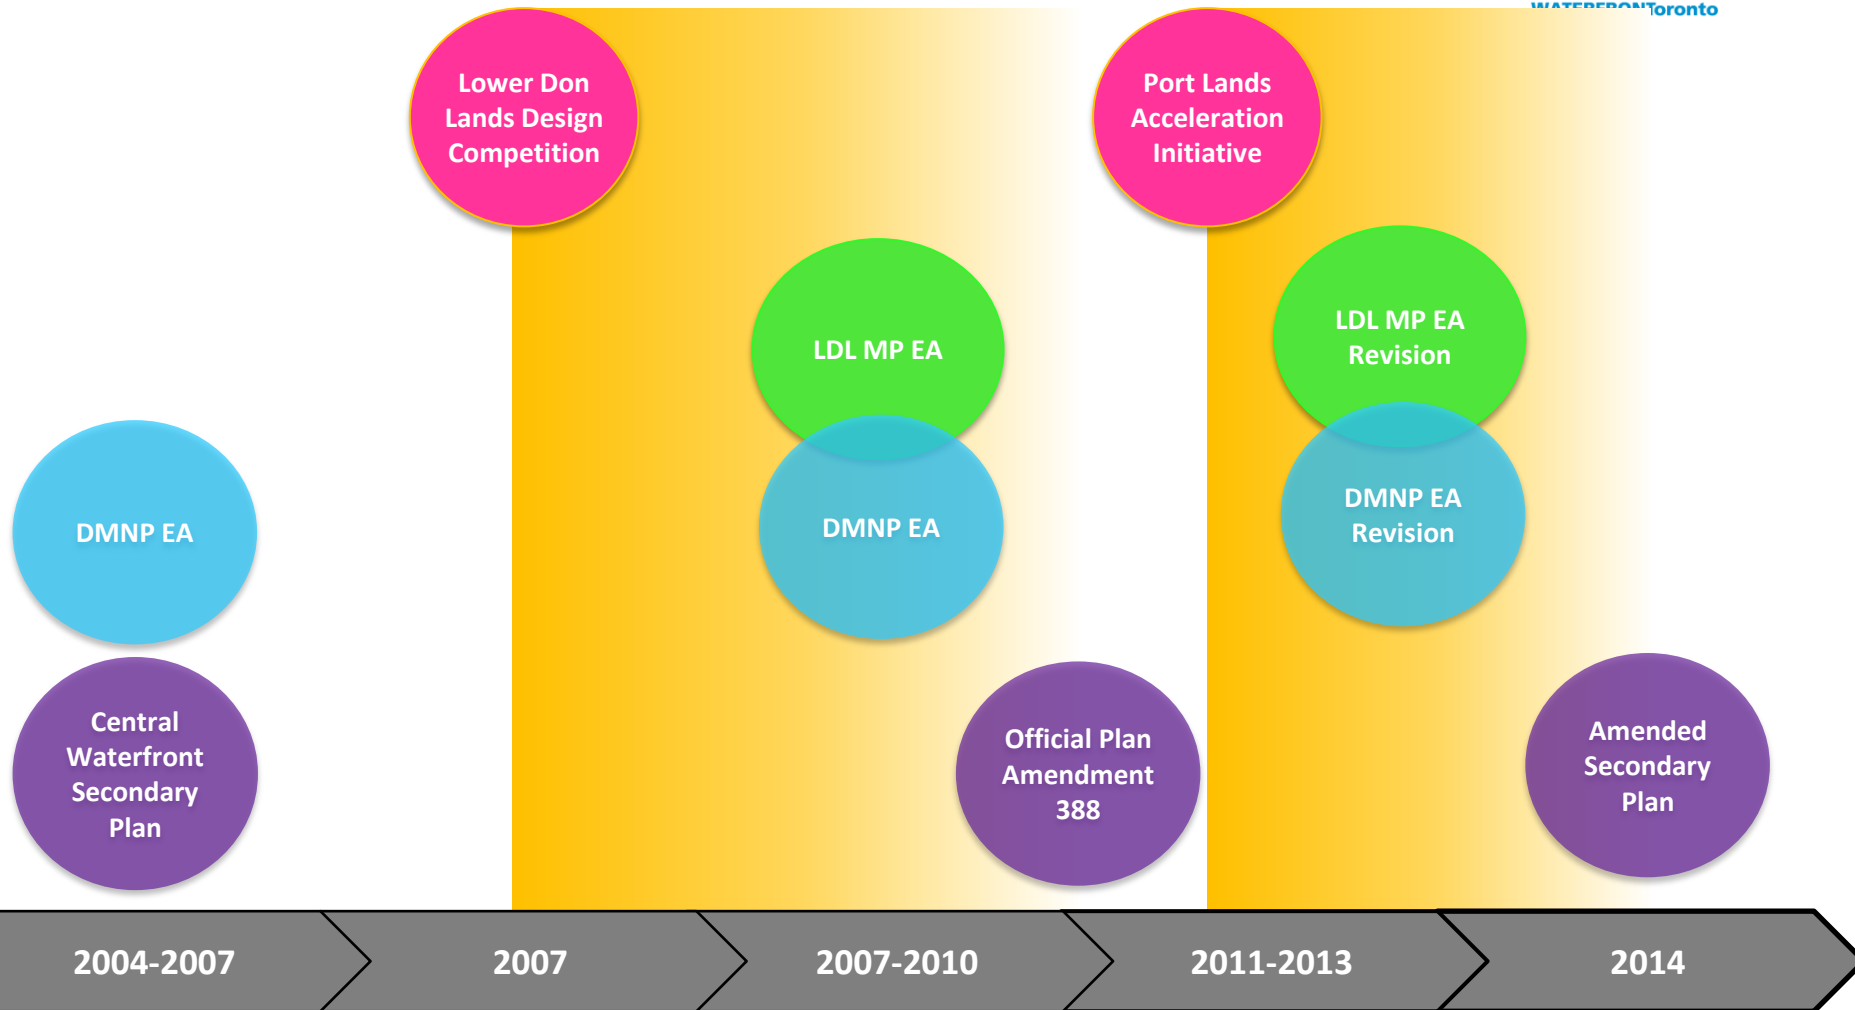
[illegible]Toronto

Lower Don Lands Design Competition

Port Lands Acceleration Initiative

LDL MP EA

LDL MP EA Revision

DMNP EA

DMNP EA

DMNP EA Revision

Central Waterfront Secondary Plan

Official Plan Amendment 388

Amended Secondary Plan

2004-2007

2007

2007-2010

2011-2013

2014